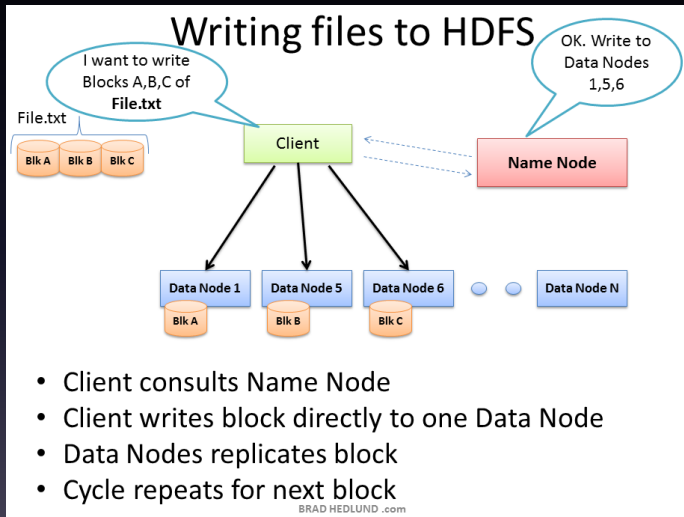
Writing files to HDFS

I want to write Blocks A,B,C of **File.txt**

OK. Write to Data Nodes 1,5,6

File.txt

Blk A

Blk B

Blk C

Client

Name Node

Data Node 1

Blk A

Data Node 5

Blk B

Data Node 6

Blk C

Data Node N

• Client consults Name Node
• Client writes block directly to one Data Node
• Data Nodes replicates block
• Cycle repeats for next block

BRAD HEDLUND .com